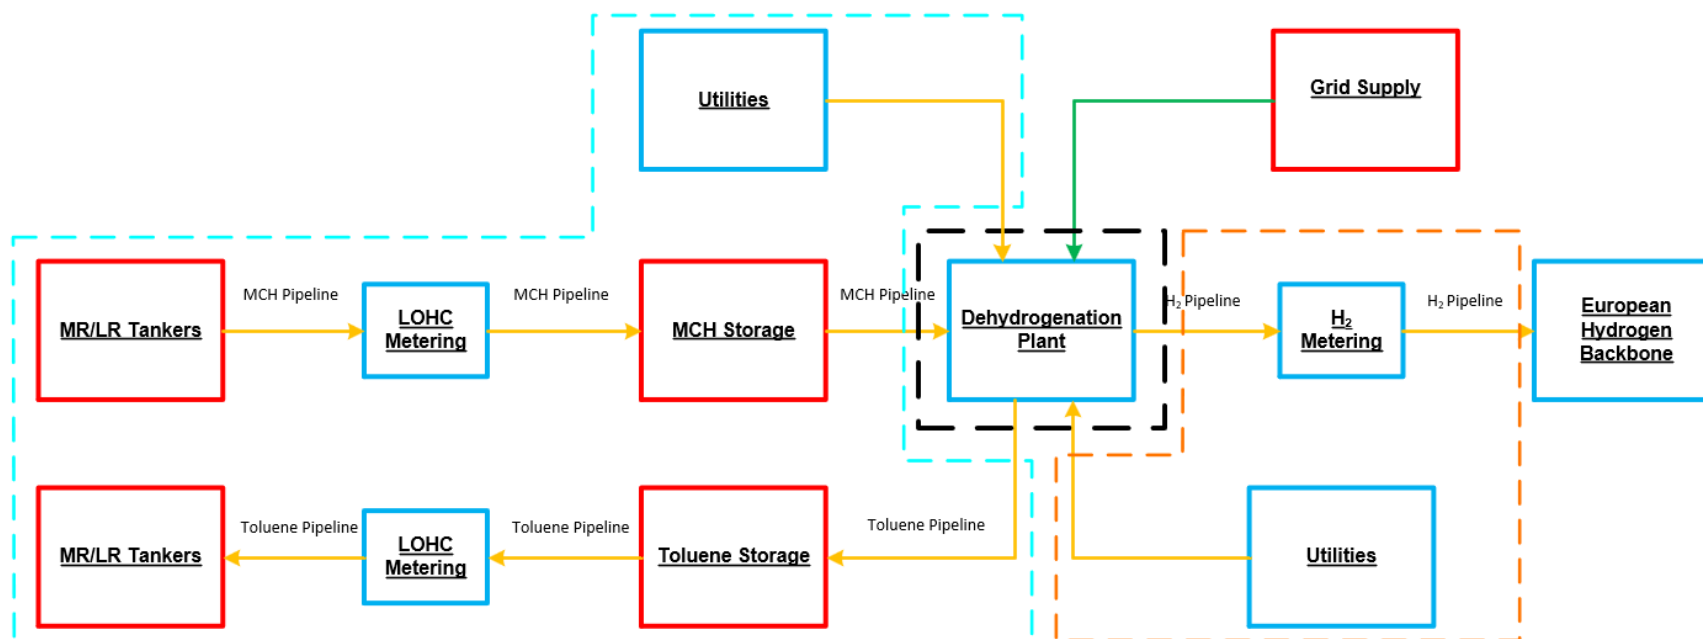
Utilities

Grid Supply

MR/LR Tankers

MCH Pipeline

LOHC Metering

MCH Pipeline

MCH Storage

MCH Pipeline

Dehydrogenation Plant

$H_2$ Pipeline

$H_2$ Metering

$H_2$ Pipeline

European Hydrogen Backbone

MR/LR Tankers

Toluene Pipeline

LOHC Metering

Toluene Pipeline

Toluene Storage

Toluene Pipeline

Utilities